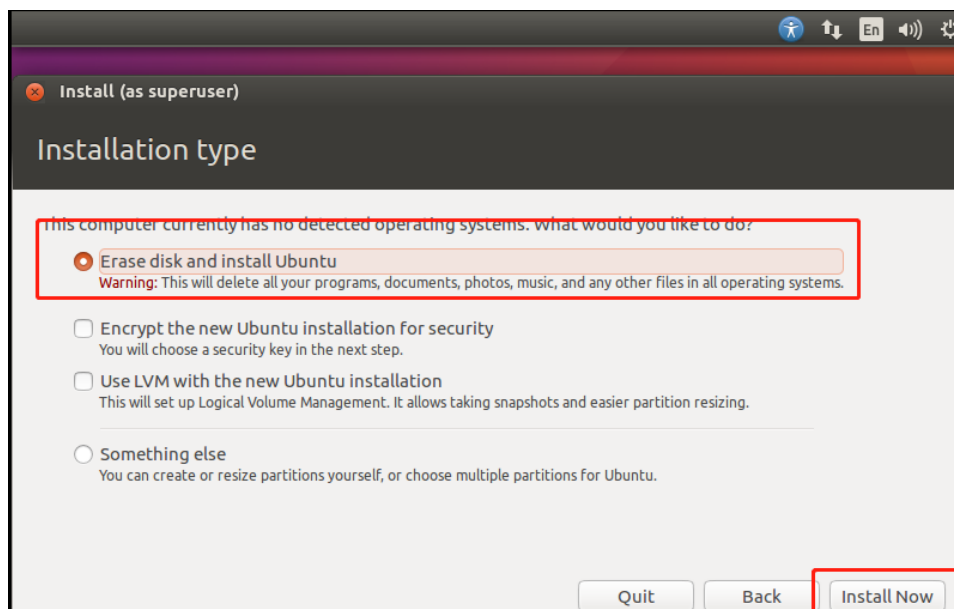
En

Install (as superuser)

Installation type

This computer currently has no detected operating systems. What would you like to do?

Erase disk and install Ubuntu
Warning: This will delete all your programs, documents, photos, music, and any other files in all operating systems.

Encrypt the new Ubuntu installation for security
You will choose a security key in the next step.

Use LVM with the new Ubuntu installation
This will set up Logical Volume Management. It allows taking snapshots and easier partition resizing.

Something else
You can create or resize partitions yourself, or choose multiple partitions for Ubuntu.

Quit
Back
Install Now